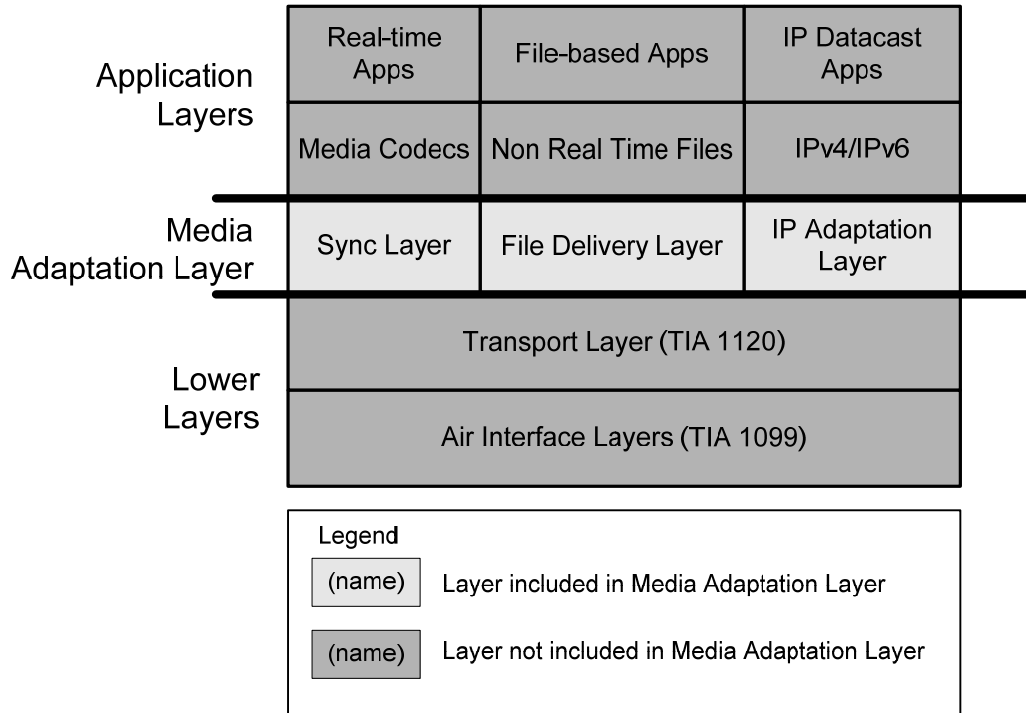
Application Layers

| Real-time Apps | File-based Apps | IP Datacast Apps |
|---|---|---|
| Media Codecs | Non Real Time Files | IPv4/IPv6 |

Media Adaptation Layer

| Sync Layer | File Delivery Layer | IP Adaptation Layer |
|---|---|---|

Lower Layers

Transport Layer (TIA 1120)

Air Interface Layers (TIA 1099)

Legend

(name) Layer included in Media Adaptation Layer

(name) Layer not included in Media Adaptation Layer